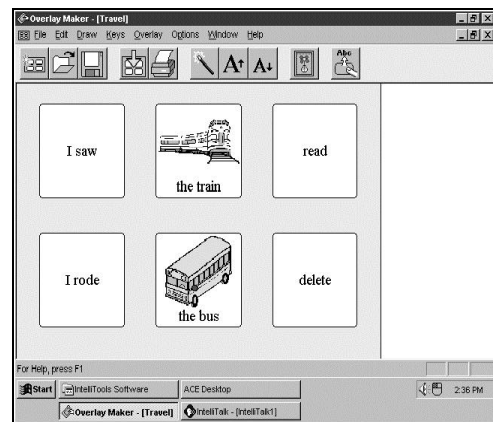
Overlay Maker - [Travel]
File Edit Draw Keys Overlay Options Window Help
A A
Abc

I saw

the train

read

I rode

the bus

delete

For Help, press F1
Start
IntelliTools Software
ACE Desktop
2:36 PM
Overlay Maker - [Travel]
IntelliTalk - [IntelliTalk1]